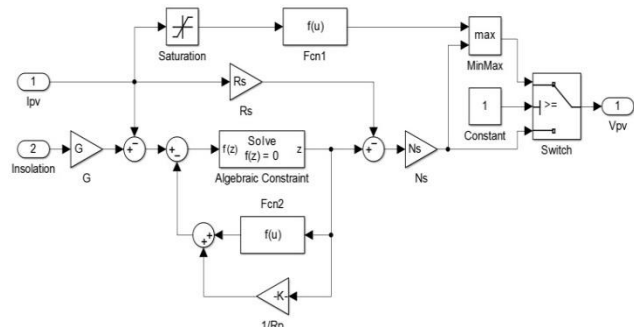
Saturation

f(u)

Fcn1

max

MinMax

1

Ipv

Rs

Rs

1

Constant

>=

1

Vpv

Switch

2

Insolation

G

G

+
-

+
-

f(z)

Solve
f(z) = 0

z

Algebraic Constraint

+
-

Ns

Ns

Fcn2

+
+

f(u)

-K-

1/Rp